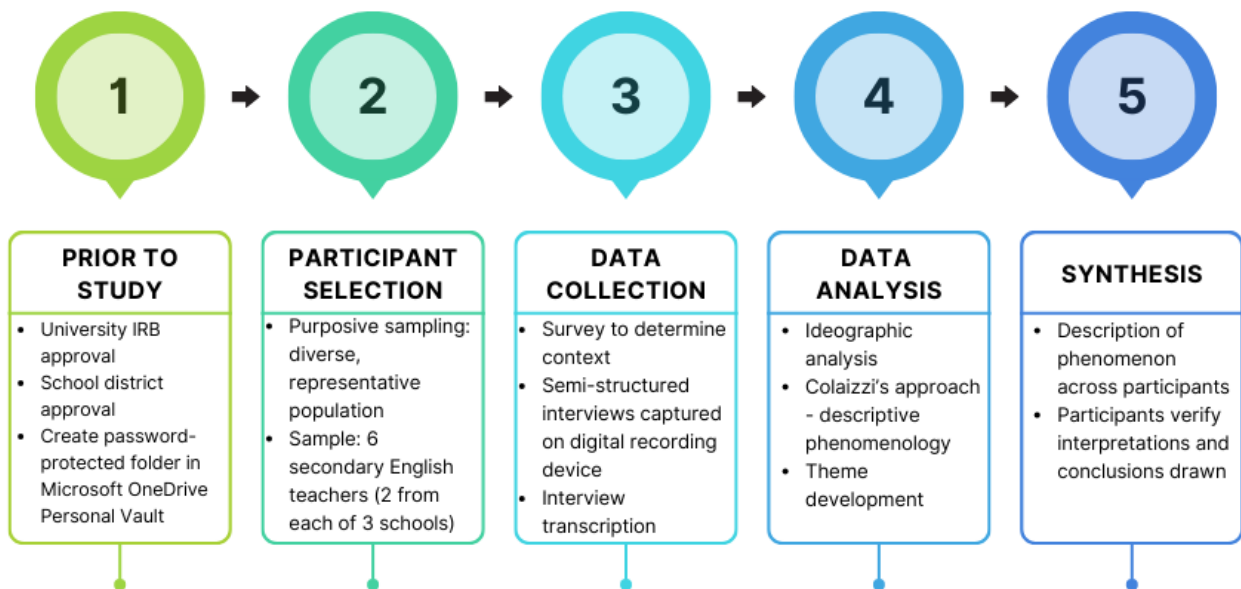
1

2

3

4

5

PRIOR TO STUDY

- University IRB approval
- School district approval
- Create password-protected folder in Microsoft OneDrive Personal Vault

PARTICIPANT SELECTION

- Purposive sampling: diverse, representative population
- Sample: 6 secondary English teachers (2 from each of 3 schools)

DATA COLLECTION

- Survey to determine context
- Semi-structured interviews captured on digital recording device
- Interview transcription

DATA ANALYSIS

- Ideographic analysis
- Colaizzi's approach - descriptive phenomenology
- Theme development

SYNTHESIS

- Description of phenomenon across participants
- Participants verify interpretations and conclusions drawn